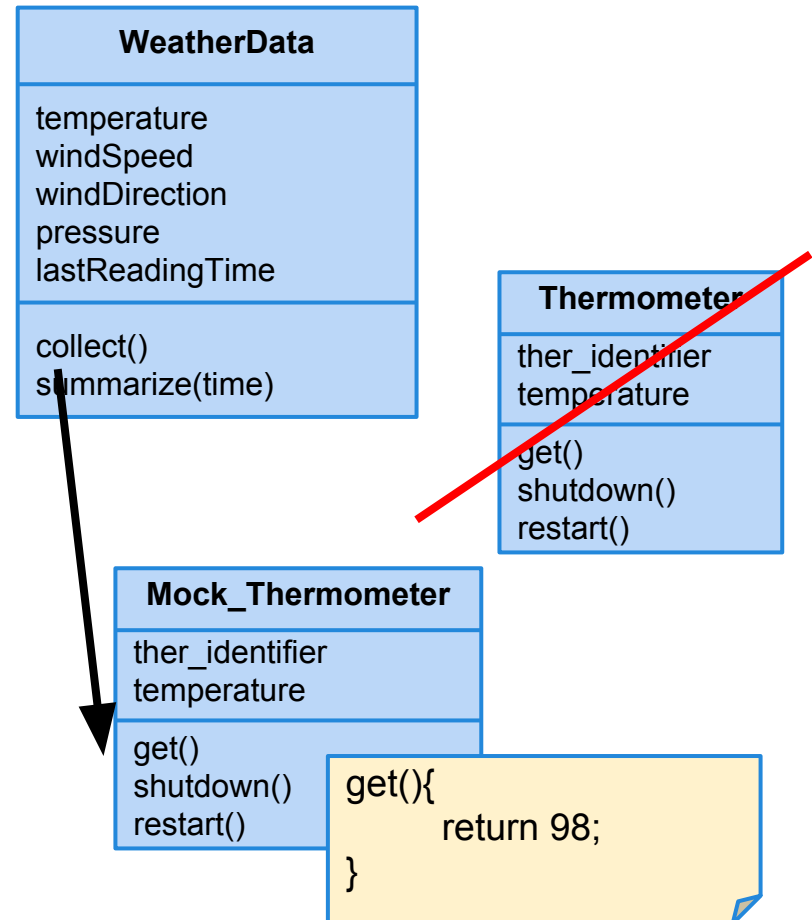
WeatherData

temperature
windSpeed
windDirection
pressure
lastReadingTime

collect()
summarize(time)

Thermometer

ther_identifier
temperature

get()
shutdown()
restart()

Mock_Thermometer

ther_identifier
temperature

get()
shutdown()
restart()

get(){
return 98;
}